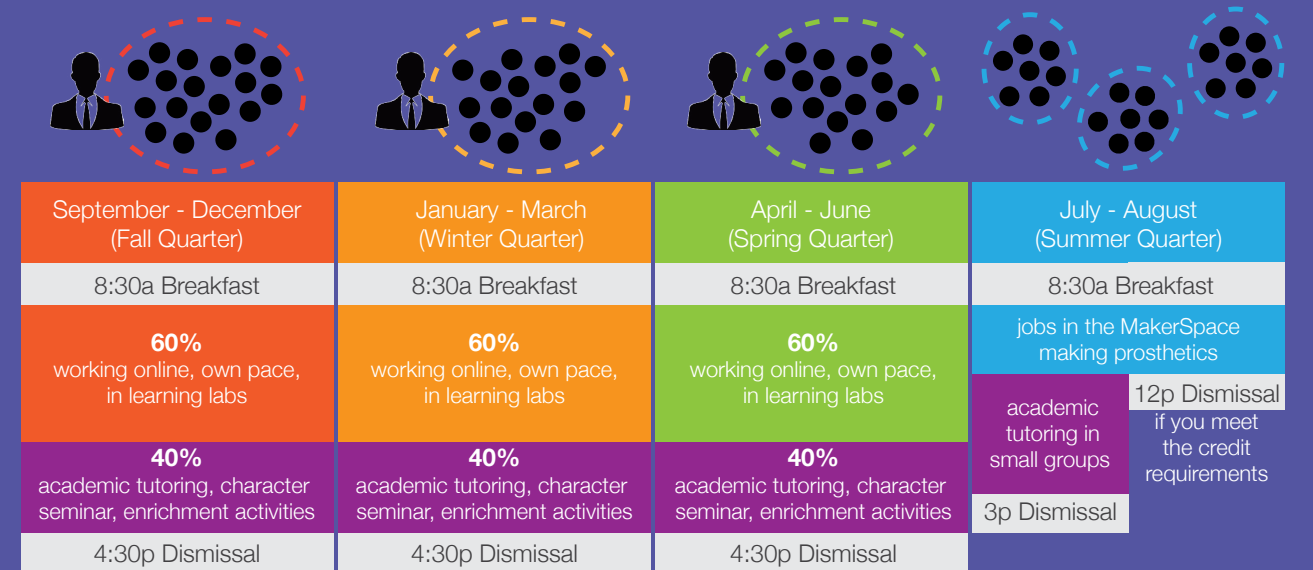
September - December
(Fall Quarter)

8:30a Breakfast

60%
working online, own pace, in learning labs

40%
academic tutoring, character seminar, enrichment activities

4:30p Dismissal

January - March
(Winter Quarter)

8:30a Breakfast

60%
working online, own pace, in learning labs

40%
academic tutoring, character seminar, enrichment activities

4:30p Dismissal

April - June
(Spring Quarter)

8:30a Breakfast

60%
working online, own pace, in learning labs

40%
academic tutoring, character seminar, enrichment activities

4:30p Dismissal

July - August
(Summer Quarter)

8:30a Breakfast

jobs in the MakerSpace making prosthetics

academic tutoring in small groups

3p Dismissal

12p Dismissal
if you meet the credit requirements